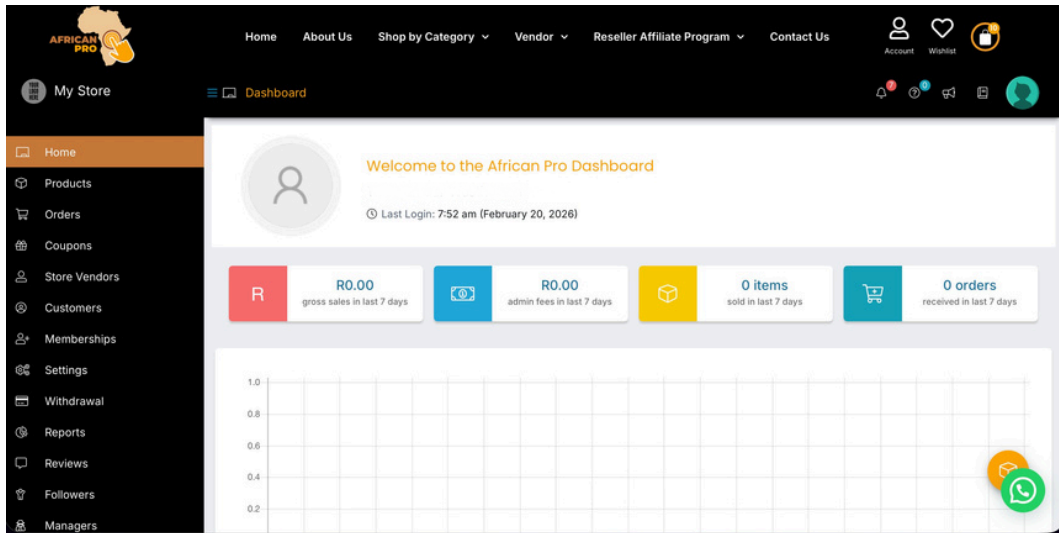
AFRICAN PRO

Home About Us Shop by Category Vendor Reseller Affiliate Program Contact Us

Account Wishlist

My Store

Dashboard

Home
Products
Orders
Coupons
Store Vendors
Customers
Memberships
Settings
Withdrawal
Reports
Reviews
Followers
Managers

Welcome to the African Pro Dashboard

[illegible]

Last Login: 7:52 am (February 20, 2026)

R
R0.00
gross sales in last 7 days

R0.00
admin fees in last 7 days

0 items
sold in last 7 days

0 orders
received in last 7 days

1.0
0.8
0.6
0.4
0.2